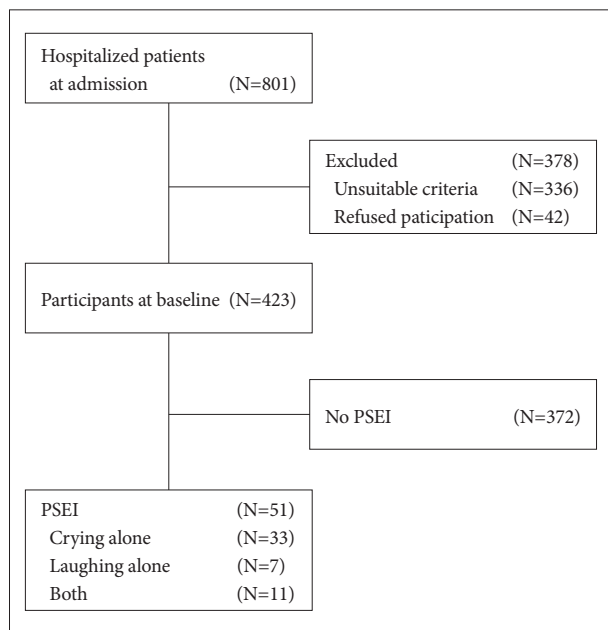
Hospitalized patients
at admission (N=801)

Excluded (N=378)
Unsuitable criteria (N=336)
Refused paticipation (N=42)

Participants at baseline (N=423)

No PSEI (N=372)

PSEI (N=51)
Crying alone (N=33)
Laughing alone (N=7)
Both (N=11)